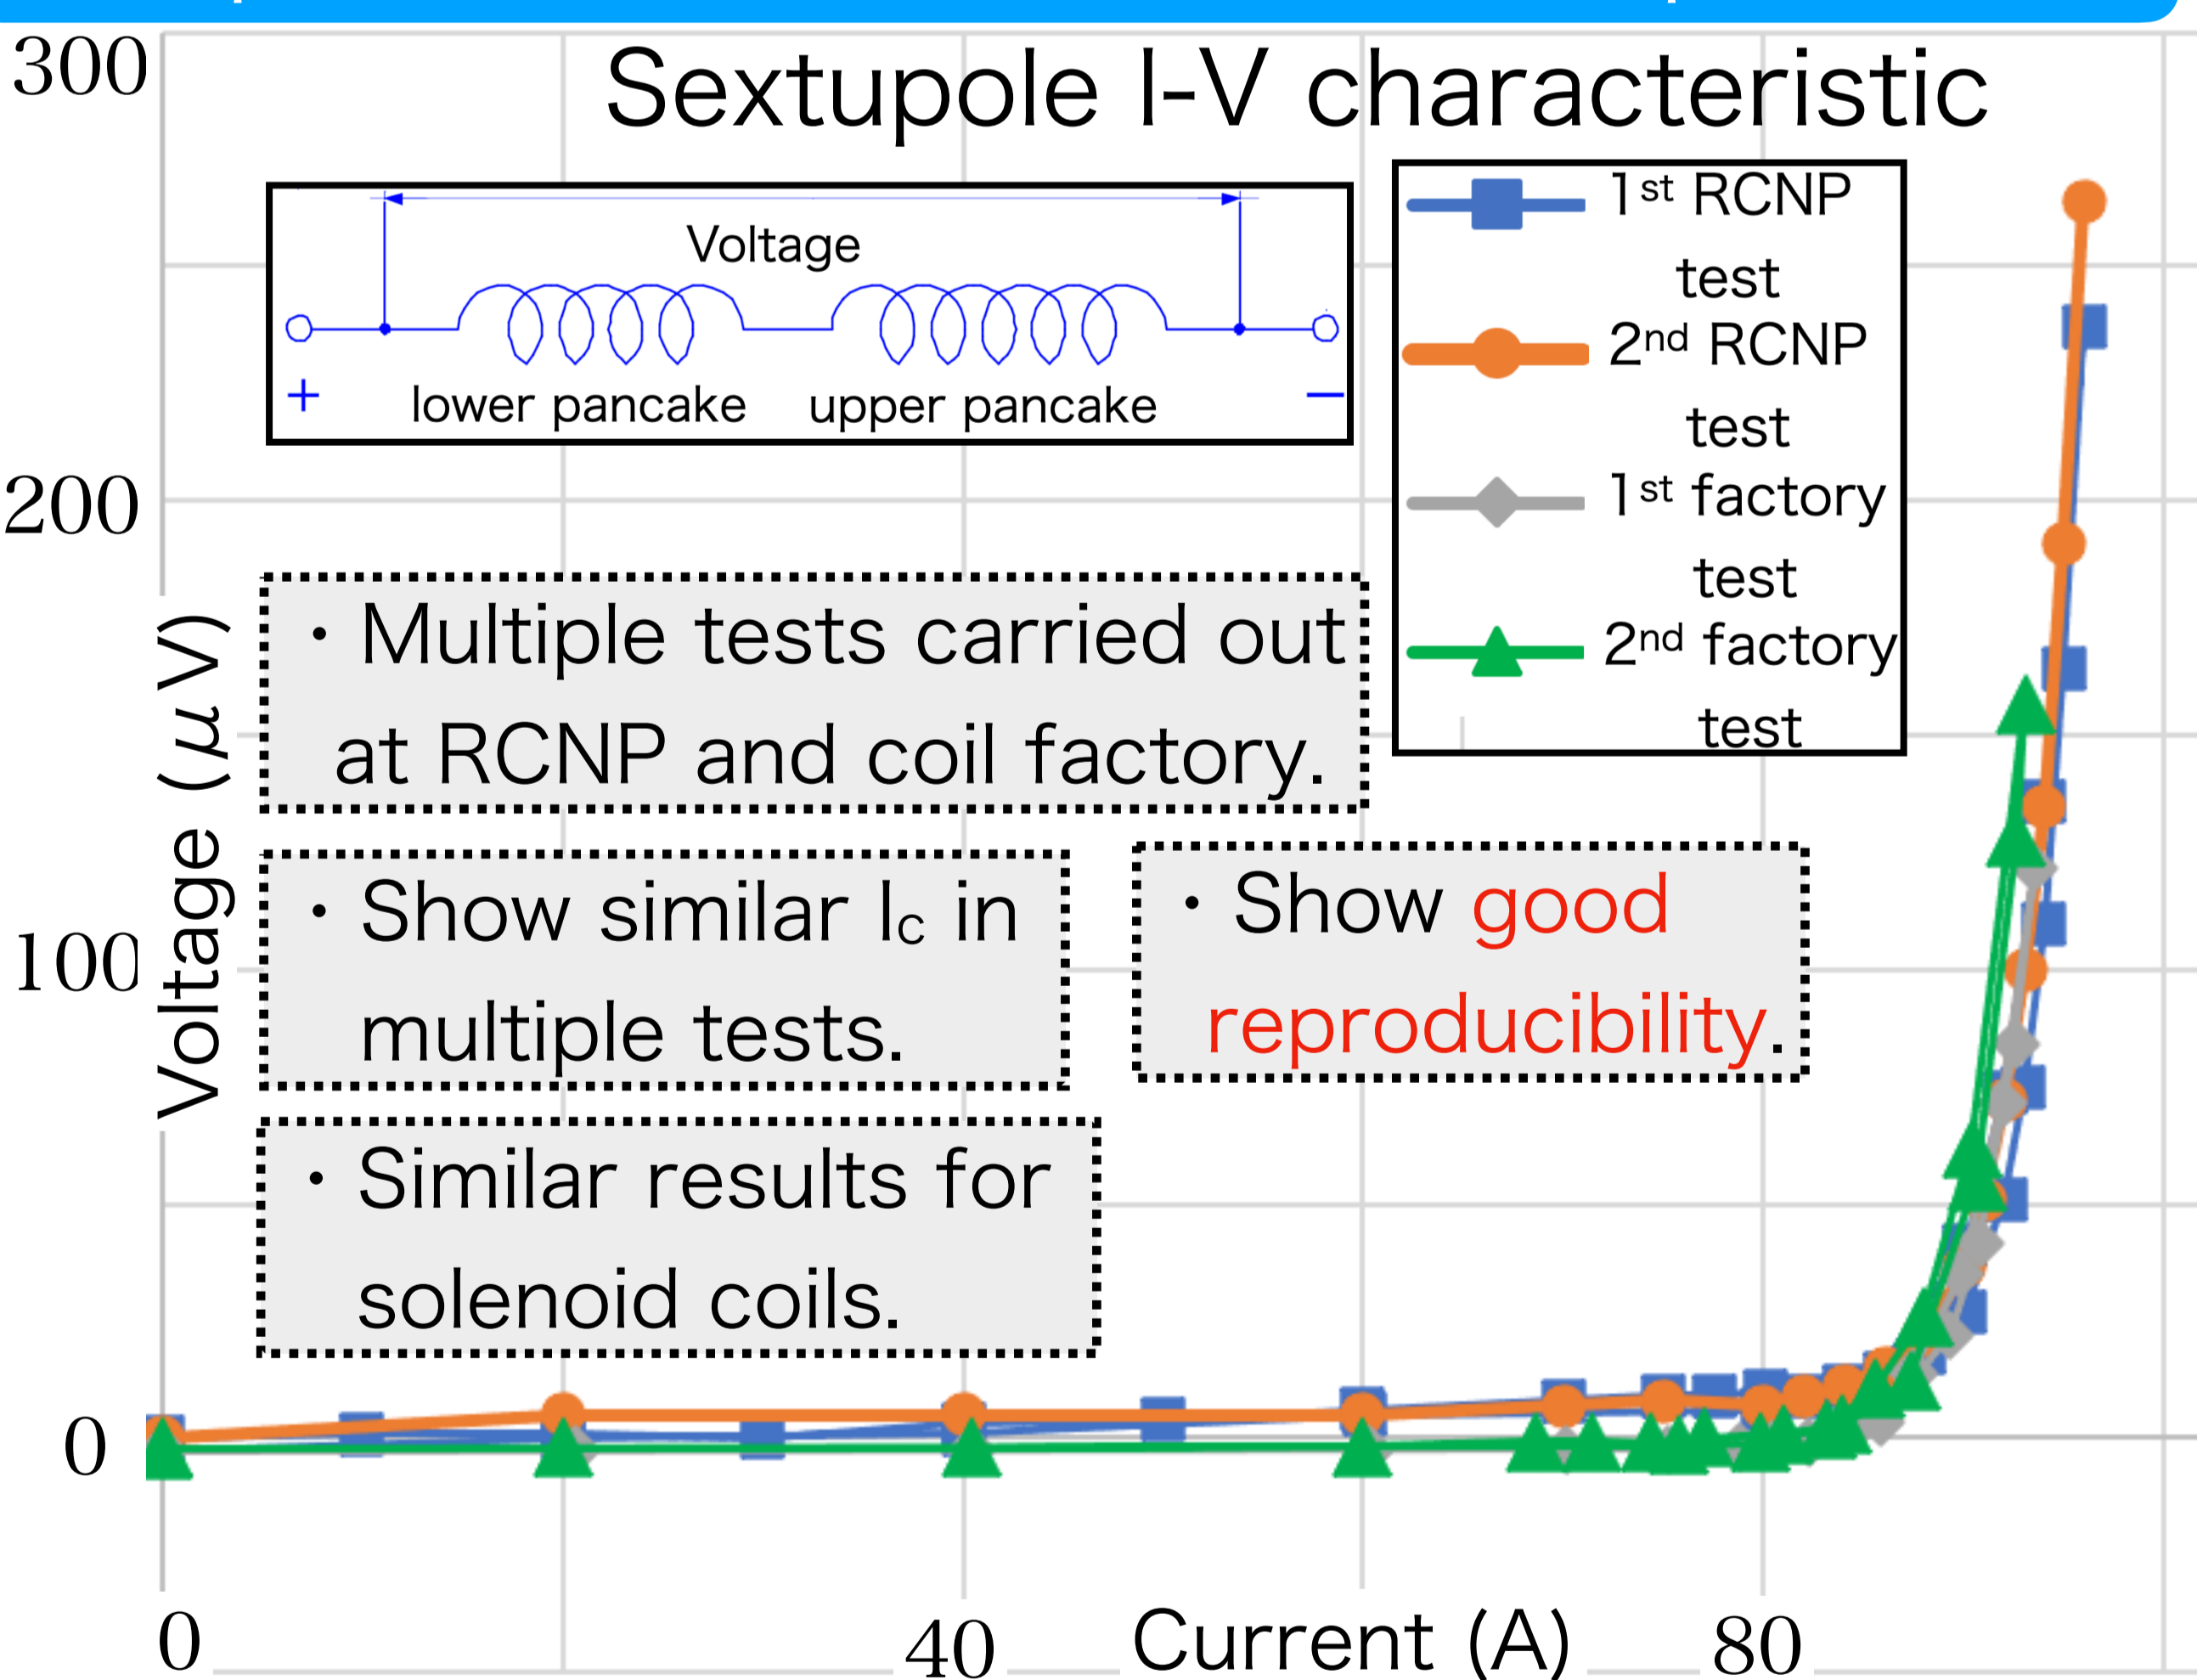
Sextupole I-V characteristic

Voltage

+ lower pancake upper pancake −

1st RCNP test
2nd RCNP test
1st factory test
2nd factory test

・Multiple tests carried out at RCNP and coil factory.

・Show similar Ic in multiple tests.

・Show good reproducibility.

・Similar results for solenoid coils.

Voltage ($\mu$V)

300
200
100
0

0
40
80
Current (A)